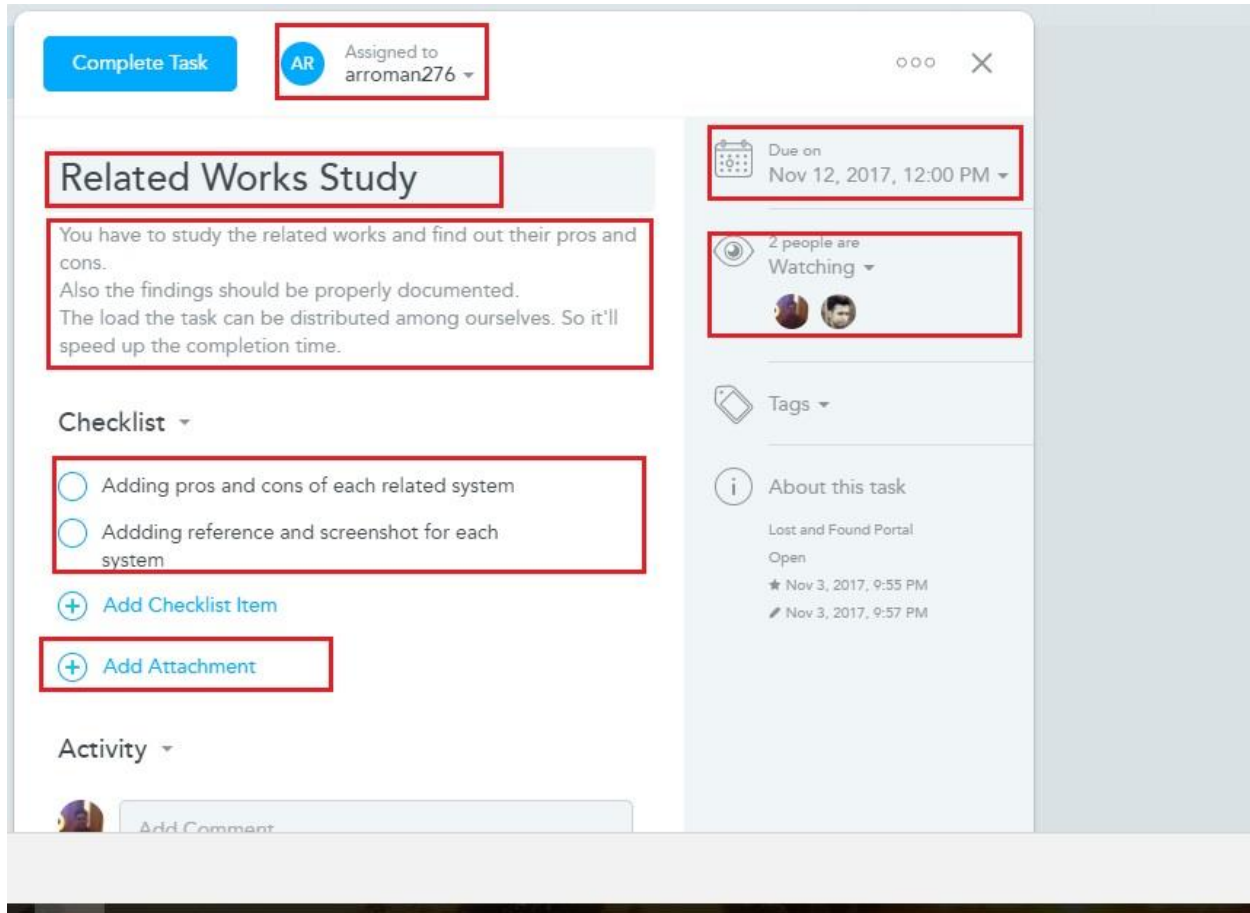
Complete Task

AR Assigned to
arroman276

Related Works Study

You have to study the related works and find out their pros and cons.
Also the findings should be properly documented.
The load the task can be distributed among ourselves. So it'll speed up the completion time.

Checklist

Adding pros and cons of each related system

Addding reference and screenshot for each system

Add Checklist Item

Add Attachment

Activity

Add Comment

Due on
Nov 12, 2017, 12:00 PM

2 people are
Watching

Tags

About this task

Lost and Found Portal
Open
★ Nov 3, 2017, 9:55 PM
Nov 3, 2017, 9:57 PM